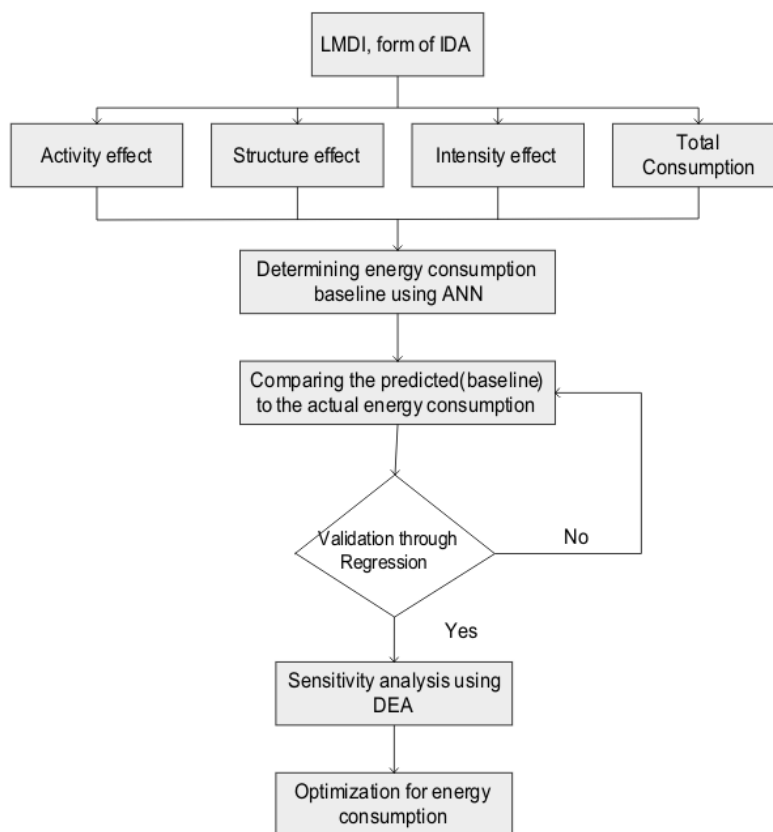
LMDI, form of IDA

Activity effect

Structure effect

Intensity effect

Total Consumption

Determining energy consumption baseline using ANN

Comparing the predicted(baseline) to the actual energy consumption

Validation through Regression

No

Yes

Sensitivity analysis using DEA

Optimization for energy consumption